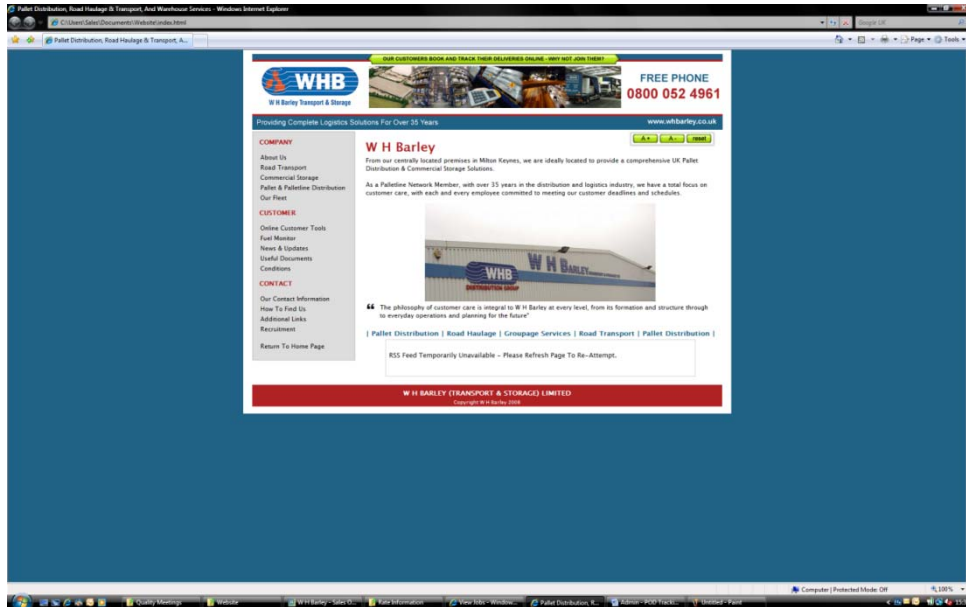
Pallet Distribution, Road Haulage & Transport, And Warehouse Services - Windows Internet Explorer

C:\Users\Sales\Documents\Website\index.html

Google UK

Pallet Distribution, Road Haulage & Transport, A...

Page ▾ Tools ▾

OUR CUSTOMERS BOOK AND TRACK THEIR DELIVERIES ONLINE - WHY NOT JOIN THEM?

WHB

W H Barley Transport & Storage

FREE PHONE
0800 052 4961

Providing Complete Logistics Solutions For Over 35 Years

www.whbarley.co.uk

A+ A- reset

COMPANY
About Us
Road Transport
Commercial Storage
Pallet & Palletline Distribution
Our Fleet

CUSTOMER
Online Customer Tools
Fuel Monitor
News & Updates
Useful Documents
Conditions

CONTACT
Our Contact Information
How To Find Us
Additional Links
Recruitment

Return To Home Page

W H Barley

From our centrally located premises in Milton Keynes, we are ideally located to provide a comprehensive UK Pallet Distribution & Commercial Storage Solutions.

As a Palletline Network Member, with over 35 years in the distribution and logistics industry, we have a total focus on customer care, with each and every employee committed to meeting our customer deadlines and schedules.

WHB W H BARLEY
DISTRIBUTION GROUP

"The philosophy of customer care is integral to W H Barley at every level, from its formation and structure through to everyday operations and planning for the future"

| Pallet Distribution | Road Haulage | Groupage Services | Road Transport | Pallet Distribution |

RSS Feed Temporarily Unavailable - Please Refresh Page To Re-Attempt.

W H BARLEY (TRANSPORT & STORAGE) LIMITED
Copyright W H Barley 2008

Computer | Protected Mode: Off

100%

Quality Meetings

Website

W H Barley - Sales O...

Rate Information

View Jobs - Window...

Pallet Distribution, R...

Admin - POD Tracki...

Untitled - Paint